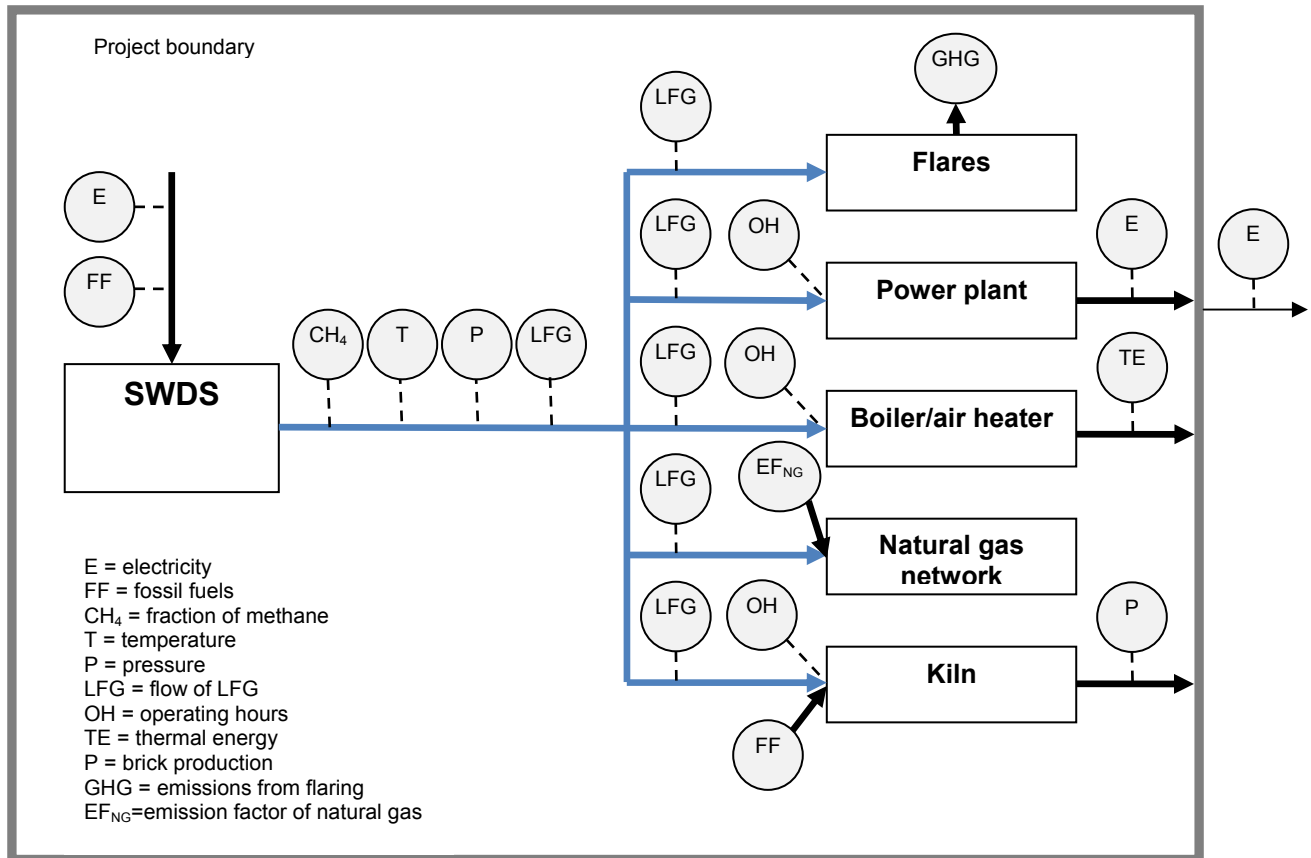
Project boundary

E

FF

SWDS

$CH_4$

T

P

LFG

LFG

GHG

Flares

LFG

OH

Power plant

E

E

LFG

OH

Boiler/air heater

TE

LFG

$EF_{NG}$

Natural gas network

LFG

OH

Kiln

P

FF

E = electricity
FF = fossil fuels
$CH_4$ = fraction of methane
T = temperature
P = pressure
LFG = flow of LFG
OH = operating hours
TE = thermal energy
P = brick production
GHG = emissions from flaring
$EF_{NG}$=emission factor of natural gas